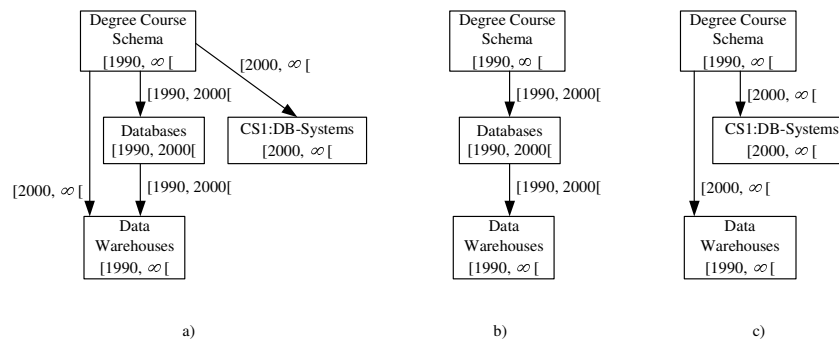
Degree Course Schema
[1990, $\infty$ [

[2000, $\infty$ [

[1990, 2000[

Databases
[1990, 2000[

CS1:DB-Systems
[2000, $\infty$ [

[2000, $\infty$ [

[1990, 2000[

Data Warehouses
[1990, $\infty$ [

a)

Degree Course Schema
[1990, $\infty$ [

[1990, 2000[

Databases
[1990, 2000[

[1990, 2000[

Data Warehouses
[1990, $\infty$ [

b)

Degree Course Schema
[1990, $\infty$ [

[2000, $\infty$ [

CS1:DB-Systems
[2000, $\infty$ [

[2000, $\infty$ [

Data Warehouses
[1990, $\infty$ [

c)